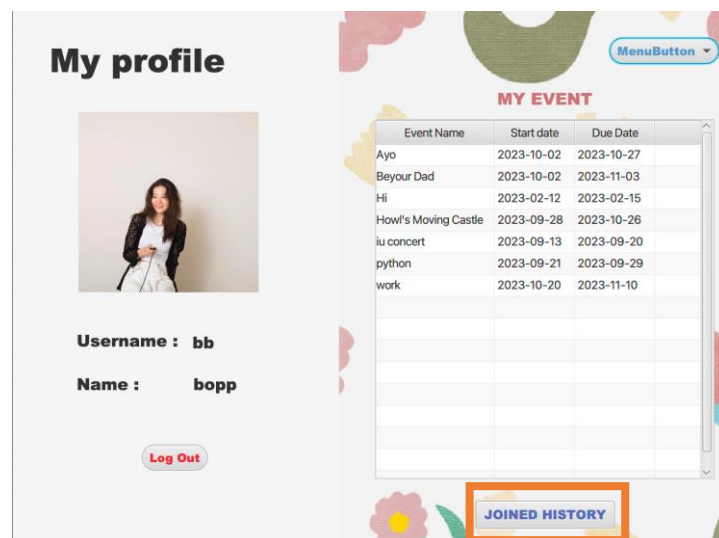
My profile

Username : bb

Name : bopp

Log Out

MenuButton

MY EVENT

| Event Name | Start date | Due Date |
|---|---|---|
| Ayo | 2023-10-02 | 2023-10-27 |
| Beyour Dad | 2023-10-02 | 2023-11-03 |
| Hi | 2023-02-12 | 2023-02-15 |
| Howl's Moving Castle | 2023-09-28 | 2023-10-26 |
| iu concert | 2023-09-13 | 2023-09-20 |
| python | 2023-09-21 | 2023-09-29 |
| work | 2023-10-20 | 2023-11-10 |

JOINED HISTORY